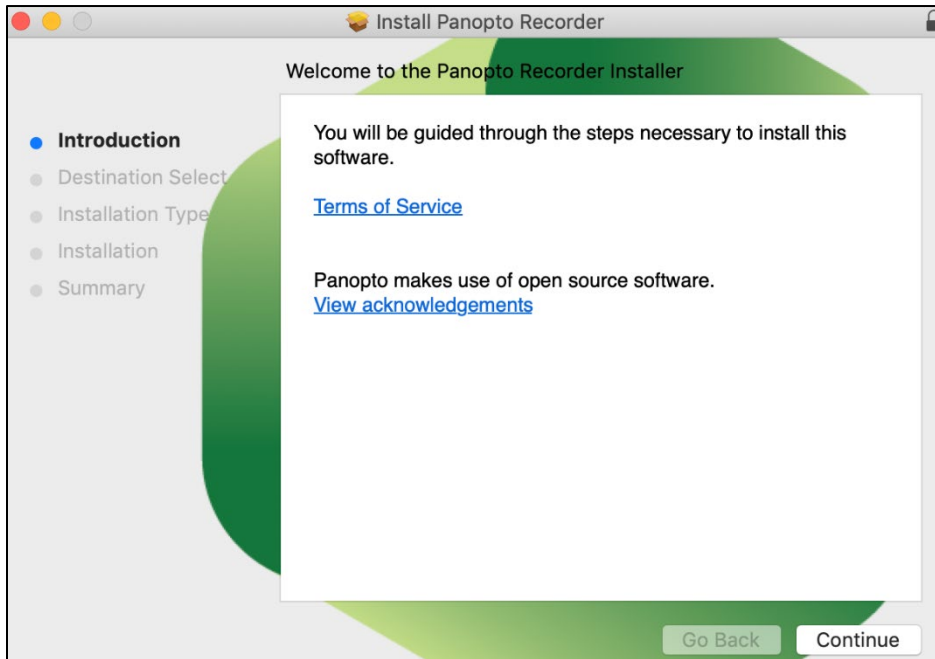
Install Panopto Recorder

Welcome to the Panopto Recorder Installer

Introduction
Destination Select
Installation Type
Installation
Summary

You will be guided through the steps necessary to install this software.

Terms of Service

Panopto makes use of open source software.
View acknowledgements

Go Back
Continue